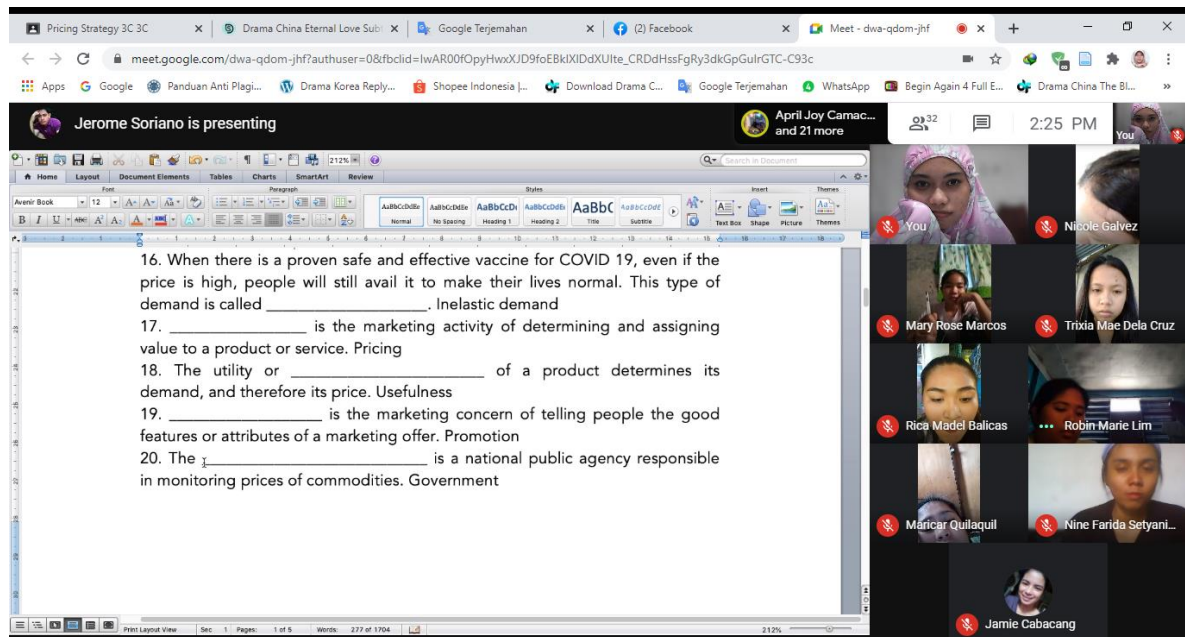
Pricing Strategy 3C 3C × Drama China Eternal Love Sub × Google Terjemahan × (2) Facebook × Meet - dwa-qdom-jhf × +

meet.google.com/dwa-qdom-jhf?authuser=0&fbclid=IwAR00fOpyHwxXJD9foEBkIXIDdXUlte_CRDdHssFgRy3dkGpGulrGTC-C93c

Apps Google Panduan Anti Plagi... Drama Korea Reply... Shopee Indonesia |... Download Drama C... Google Terjemahan WhatsApp Begin Again 4 Full E... Drama China The Bl... »

Jerome Soriano is presenting

April Joy Camac... and 21 more

32

2:25 PM

You

Home Layout Document Elements Tables Charts SmartArt Review

Avenir Book 12

AaBbCcDdEe Normal AaBbCcDdEe No Spacing AaBbCcD Heading 1 AaBbCcDdE Heading 2 AaBbC Title AaBbCcDdE Subtitle

Text Box Shape Picture Themes

16. When there is a proven safe and effective vaccine for COVID 19, even if the price is high, people will still avail it to make their lives normal. This type of demand is called ___________________. Inelastic demand

17. ________________ is the marketing activity of determining and assigning value to a product or service. Pricing

18. The utility or ______________________ of a product determines its demand, and therefore its price. Usefulness

19. __________________ is the marketing concern of telling people the good features or attributes of a marketing offer. Promotion

20. The ___________________________ is a national public agency responsible in monitoring prices of commodities. Government

Print Layout View Sec 1 Pages: 1 of 5 Words: 277 of 1704 212%

You

Nicole Galvez

Mary Rose Marcos

Trixia Mae Dela Cruz

Rica Madel Balicas

Robin Marie Lim

Maricar Quilaquil

Nine Farida Setyani...

Jamie Cabacang